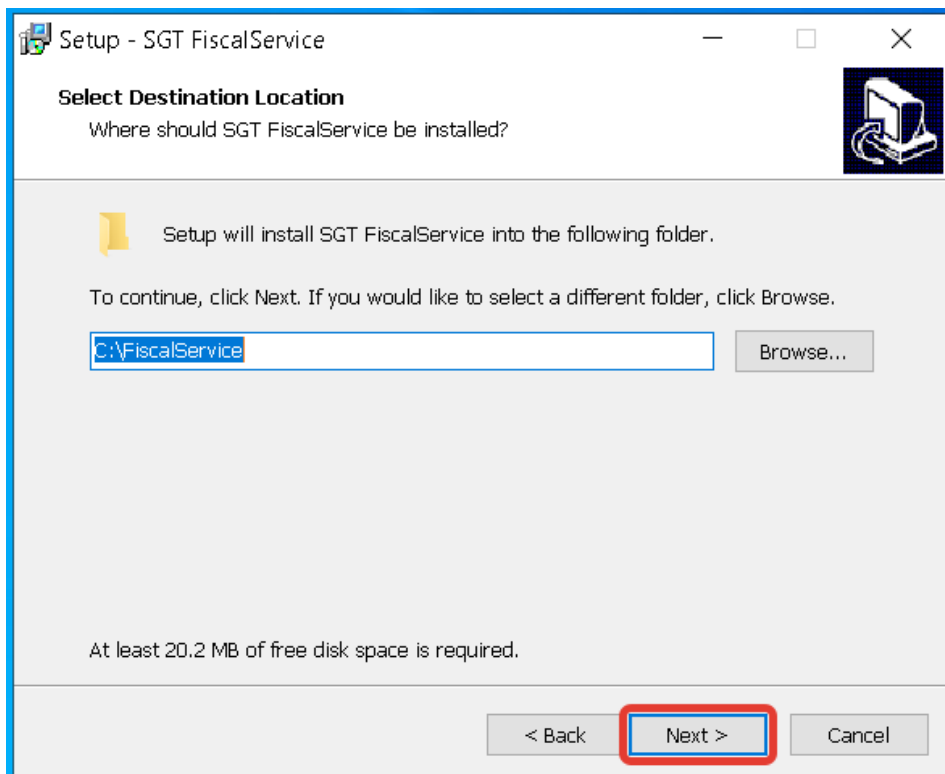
Setup - SGT FiscalService

Select Destination Location
Where should SGT FiscalService be installed?

Setup will install SGT FiscalService into the following folder.

To continue, click Next. If you would like to select a different folder, click Browse.

C:\FiscalService

Browse...

At least 20.2 MB of free disk space is required.

< Back

Next >

Cancel